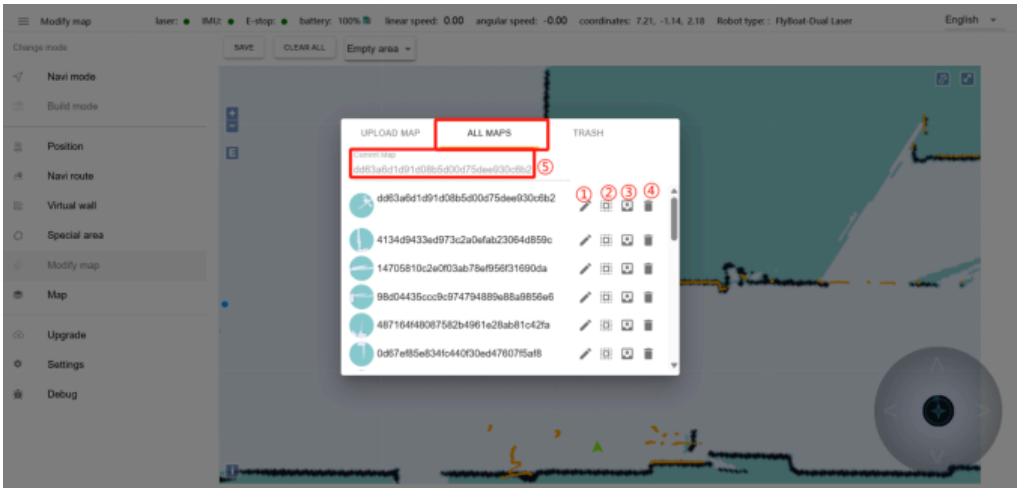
Modify map laser: ● IMU: ● E-stop: ● battery: 100% linear speed: 0.00 angular speed: -0.00 coordinates: 7.21, -1.14, 2.18 Robot type: : FlyBoat-Dual Laser English

Change mode

Navi mode

Build mode

Position

Navi route

Virtual wall

Special area

Modify map

Map

Upgrade

Settings

Debug

SAVE CLEAR ALL Empty area

UPLOAD MAP ALL MAPS TRASH

Current Map
dd63a6d1d91d08b5d00d75dee930c6b2 ⑤

① ② ③ ④

dd63a6d1d91d08b5d00d75dee930c6b2

4134d9433ed973c2a0efab23064d859c

14705810c2e0f03ab78ef956f31690da

98d04435ccc9c974794889e88a9856e6

487164f48087582b4961e28ab81c42fa

0d67ef85e834fc440f30ed47607f5af8

E